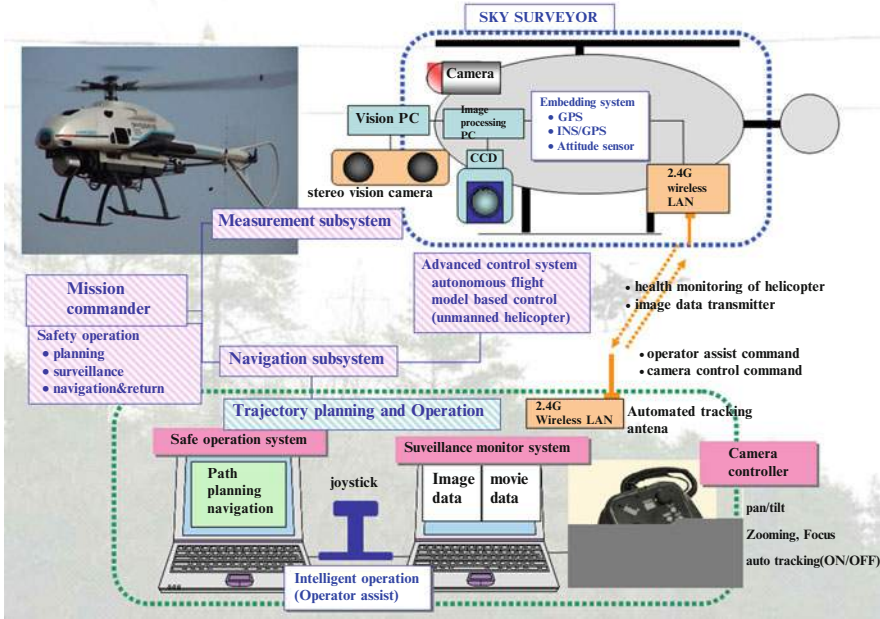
SKY SURVEYOR

Camera

Vision PC

Image processing PC

Embedding system
• GPS
• INS/GPS
• Attitude sensor

CCD

stereo vision camera

2.4G wireless LAN

Measurement subsystem

Mission commander

Safety operation
• planning
• surveillance
• navigation&return

Advanced control system
autonomous flight
model based control
(unmanned helicopter)

• health monitoring of helicopter
• image data transmitter

• operator assist command
• camera control command

Navigation subsystem

Trajectory planning and Operation

2.4G Wireless LAN

Automated tracking antena

Safe operation system

Path planning navigation

joystick

Suveillance monitor system

Image data

movie data

Camera controller

pan/tilt

Zooming, Focus

auto tracking(ON/OFF)

Intelligent operation
(Operator assist)